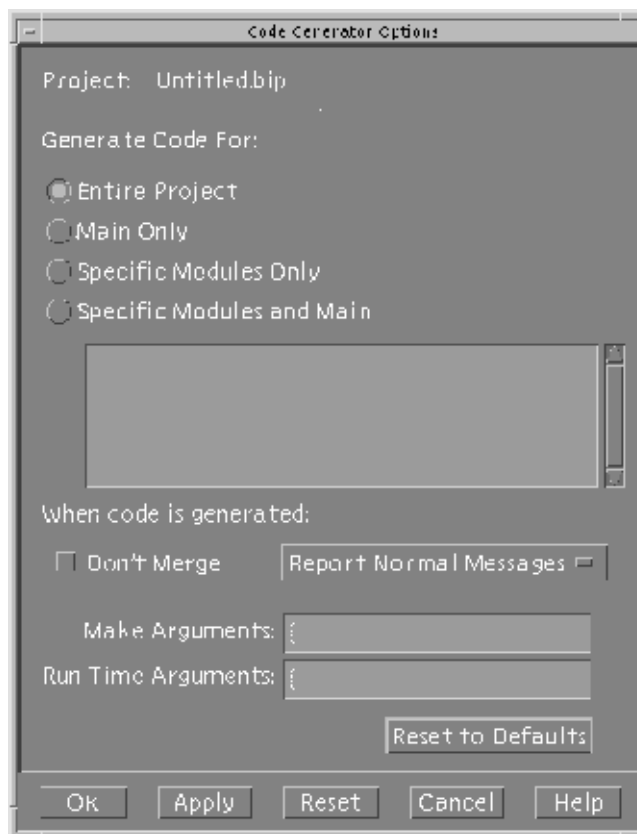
Code Generator Options

Project: Untitled.bip

Generate Code For:

Entire Project

Main Only

Specific Modules Only

Specific Modules and Main

When code is generated:

Don't Merge

Report Normal Messages

Make Arguments:

Run Time Arguments:

Reset to Defaults

OK

Apply

Reset

Cancel

Help